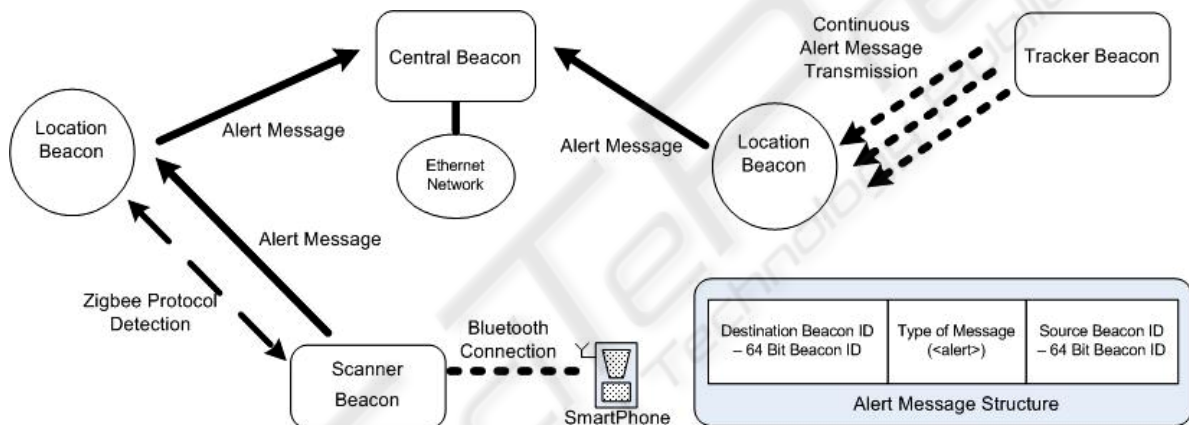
Central Beacon

Continuous Alert Message Transmission

Tracker Beacon

Location Beacon

Alert Message

Ethernet Network

Alert Message

Location Beacon

Alert Message

Zigbee Protocol Detection

Bluetooth Connection

Scanner Beacon

SmartPhone

| Destination Beacon ID – 64 Bit Beacon ID | Type of Message (<alert>) | Source Beacon ID – 64 Bit Beacon ID |
|---|---|---|

Alert Message Structure